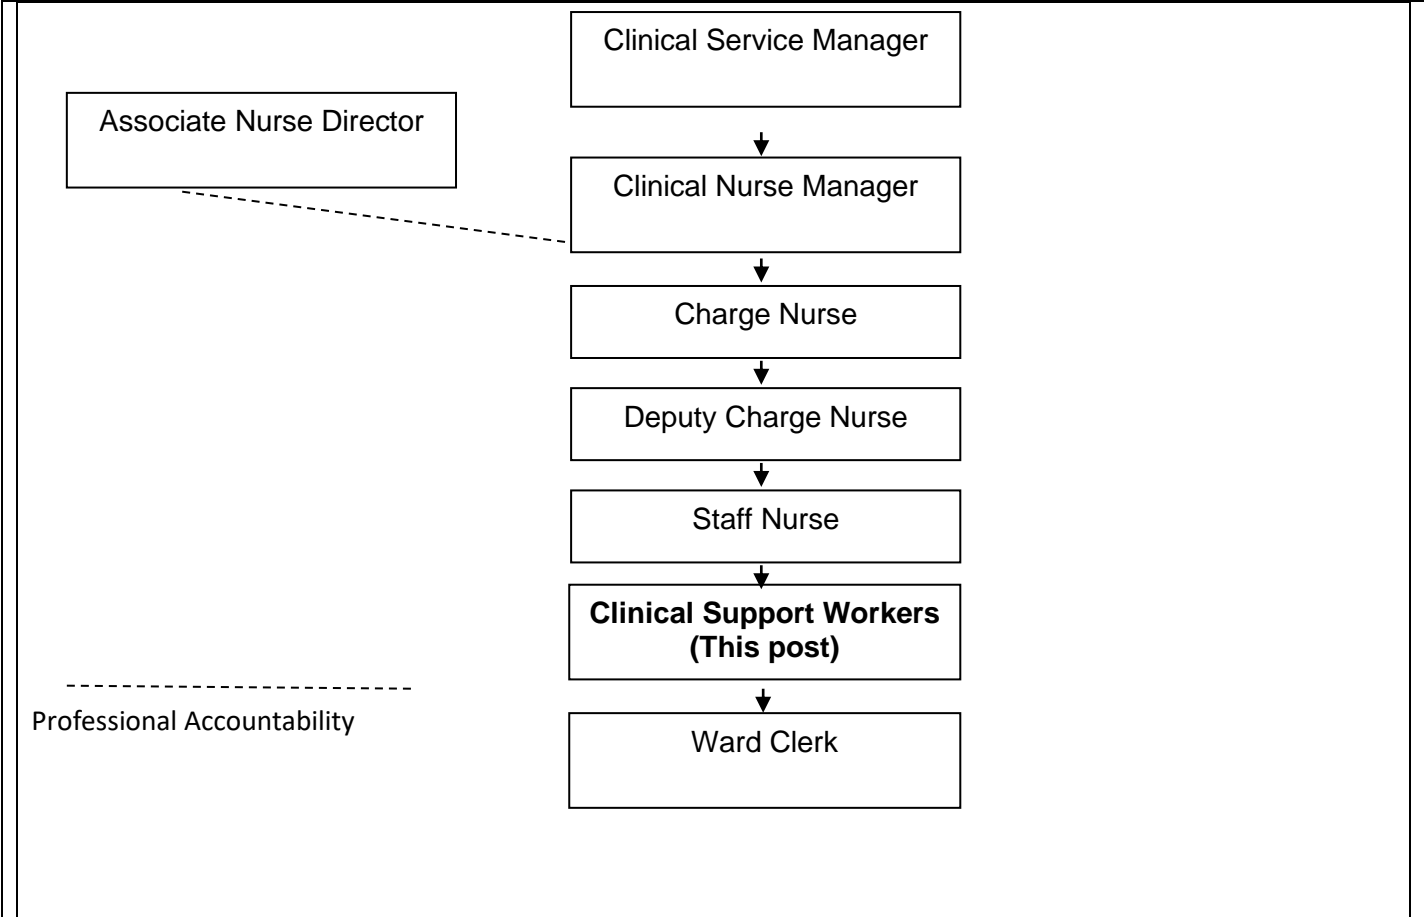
Clinical Service Manager

Associate Nurse Director

Clinical Nurse Manager

Charge Nurse

Deputy Charge Nurse

Staff Nurse

**Clinical Support Workers (This post)**

Professional Accountability

Ward Clerk